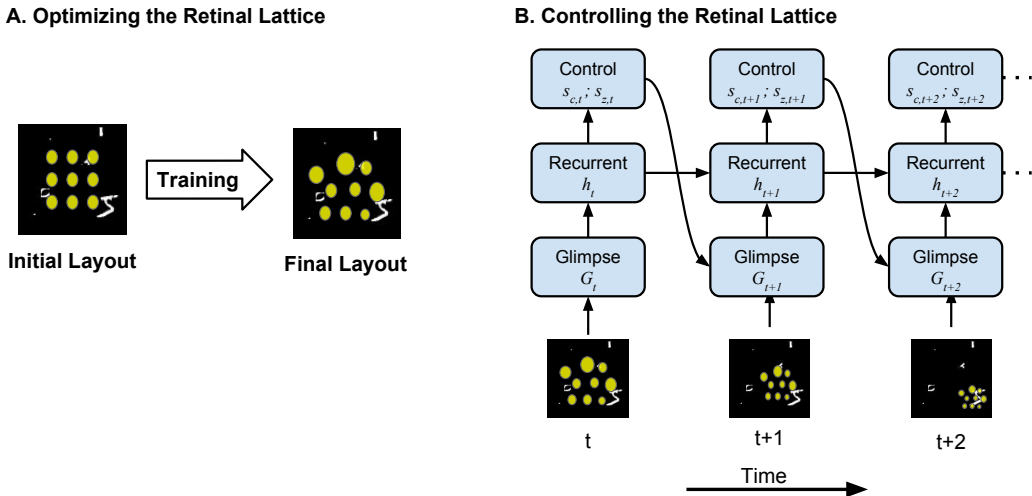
A. Optimizing the Retinal Lattice

Training

Initial Layout

Final Layout

B. Controlling the Retinal Lattice

Control
$s_{c,t}$ ; $s_{z,t}$

Control
$s_{c,t+1}$ ; $s_{z,t+1}$

Control
$s_{c,t+2}$ ; $s_{z,t+2}$

Recurrent
$h_t$

Recurrent
$h_{t+1}$

Recurrent
$h_{t+2}$

Glimpse
$G_t$

Glimpse
$G_{t+1}$

Glimpse
$G_{t+2}$

t

t+1

t+2

Time